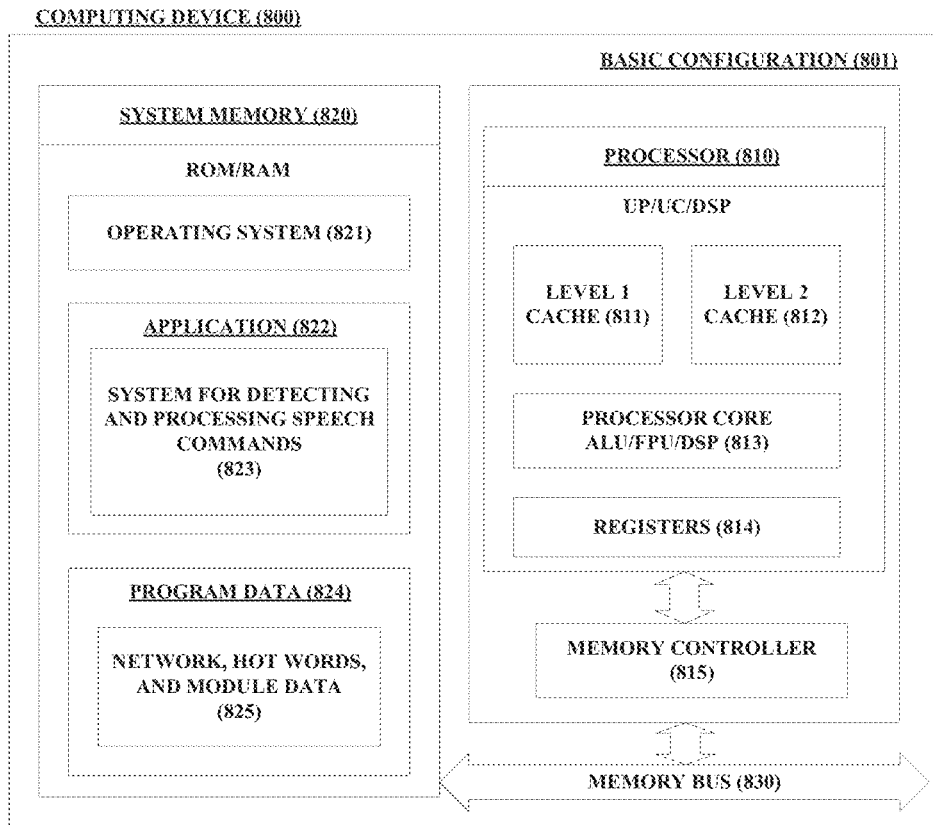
COMPUTING DEVICE (800)

BASIC CONFIGURATION (801)

SYSTEM MEMORY (820)

ROM/RAM

OPERATING SYSTEM (821)

APPLICATION (822)

SYSTEM FOR DETECTING AND PROCESSING SPEECH COMMANDS (823)

PROGRAM DATA (824)

NETWORK, HOT WORDS, AND MODULE DATA (825)

PROCESSOR (810)

UP/UC/DSP

LEVEL 1 CACHE (811)

LEVEL 2 CACHE (812)

PROCESSOR CORE ALU/FPU/DSP (813)

REGISTERS (814)

MEMORY CONTROLLER (815)

MEMORY BUS (830)